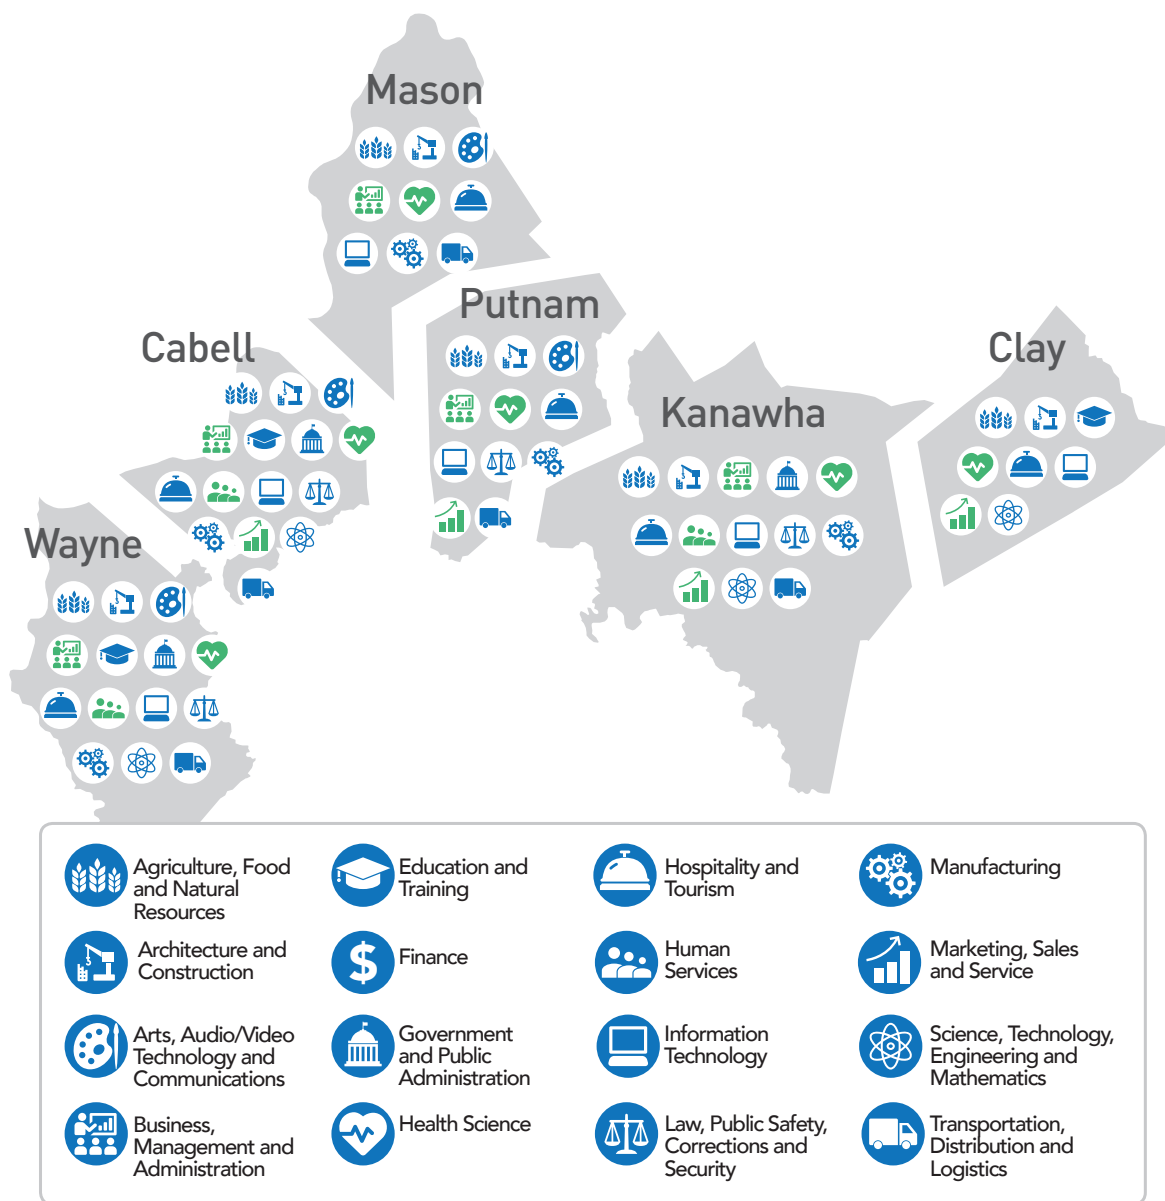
Mason

Putnam

Cabell

Kanawha

Clay

Wayne

Agriculture, Food and Natural Resources

Education and Training

Hospitality and Tourism

Manufacturing

Architecture and Construction

Finance

Human Services

Marketing, Sales and Service

Arts, Audio/Video Technology and Communications

Government and Public Administration

Information Technology

Science, Technology, Engineering and Mathematics

Business, Management and Administration

Health Science

Law, Public Safety, Corrections and Security

Transportation, Distribution and Logistics